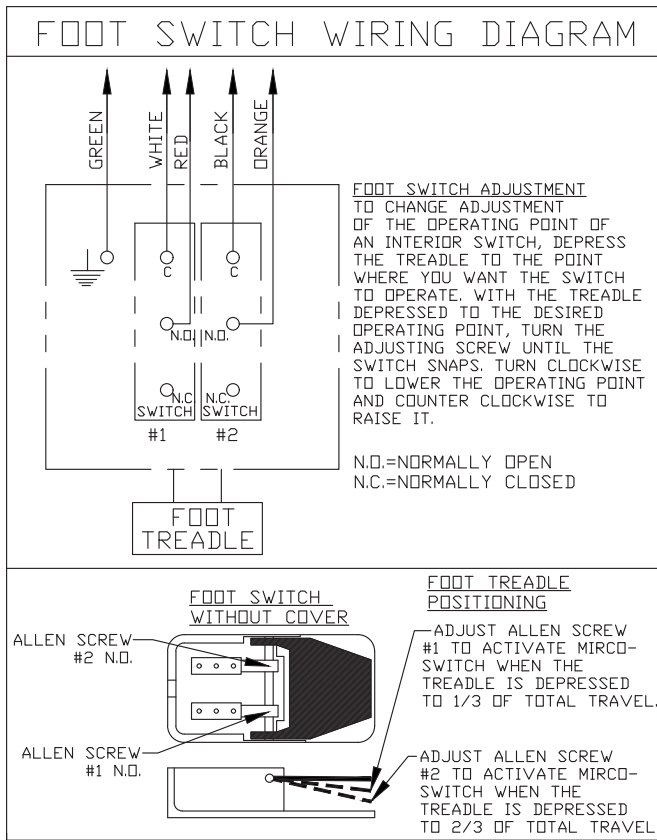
FOOT SWITCH WIRING DIAGRAM

GREEN
WHITE
RED
BLACK
ORANGE

C
C
N.O.
N.O.
N.C
N.C.
SWITCH
SWITCH
#1
#2

FOOT SWITCH ADJUSTMENT
TO CHANGE ADJUSTMENT OF THE OPERATING POINT OF AN INTERIOR SWITCH, DEPRESS THE TREADLE TO THE POINT WHERE YOU WANT THE SWITCH TO OPERATE. WITH THE TREADLE DEPRESSED TO THE DESIRED OPERATING POINT, TURN THE ADJUSTING SCREW UNTIL THE SWITCH SNAPS. TURN CLOCKWISE TO LOWER THE OPERATING POINT AND COUNTER CLOCKWISE TO RAISE IT.

N.O.=NORMALLY OPEN
N.C.=NORMALLY CLOSED

FOOT TREADLE

FOOT SWITCH WITHOUT COVER

ALLEN SCREW #2 N.O.

ALLEN SCREW #1 N.O.

FOOT TREADLE POSITIONING

ADJUST ALLEN SCREW #1 TO ACTIVATE MIRCO-SWITCH WHEN THE TREADLE IS DEPRESSED TO 1/3 OF TOTAL TRAVEL.

ADJUST ALLEN SCREW #2 TO ACTIVATE MIRCO-SWITCH WHEN THE TREADLE IS DEPRESSED TO 2/3 OF TOTAL TRAVEL